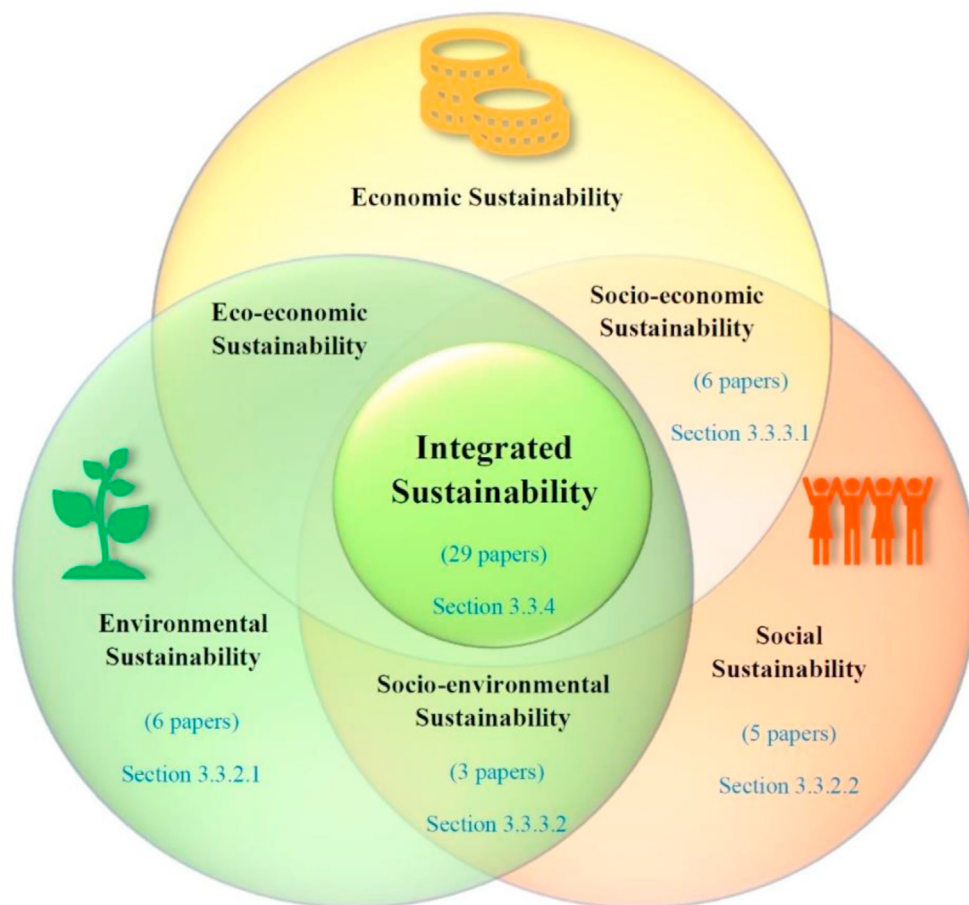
Economic Sustainability

Eco-economic Sustainability

Socio-economic Sustainability

(6 papers)

Section 3.3.3.1

Integrated Sustainability

(29 papers)

Section 3.3.4

Environmental Sustainability

(6 papers)

Section 3.3.2.1

Socio-environmental Sustainability

(3 papers)

Section 3.3.3.2

Social Sustainability

(5 papers)

Section 3.3.2.2